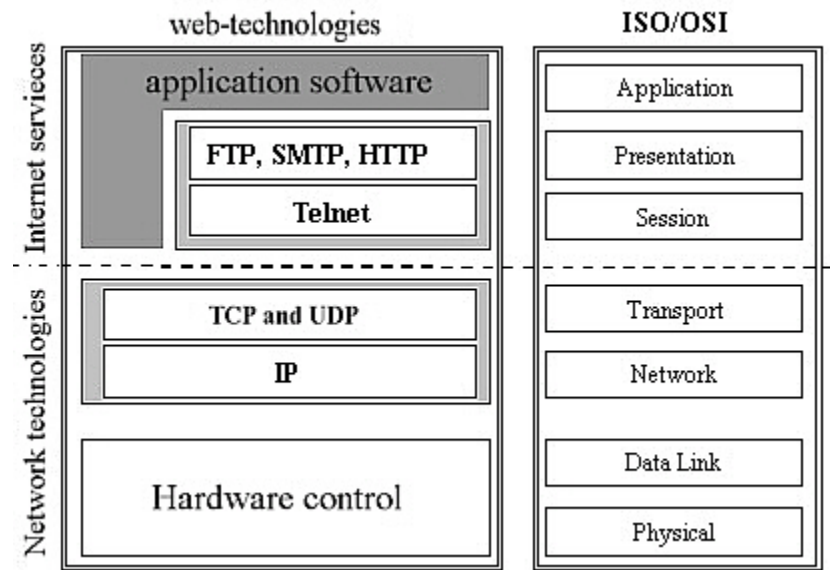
web-technologies

ISO/OSI

Internet servieces

application software

FTP, SMTP, HTTP

Telnet

Network technologies

TCP and UDP

IP

Hardware control

Application

Presentation

Session

Transport

Network

Data Link

Physical